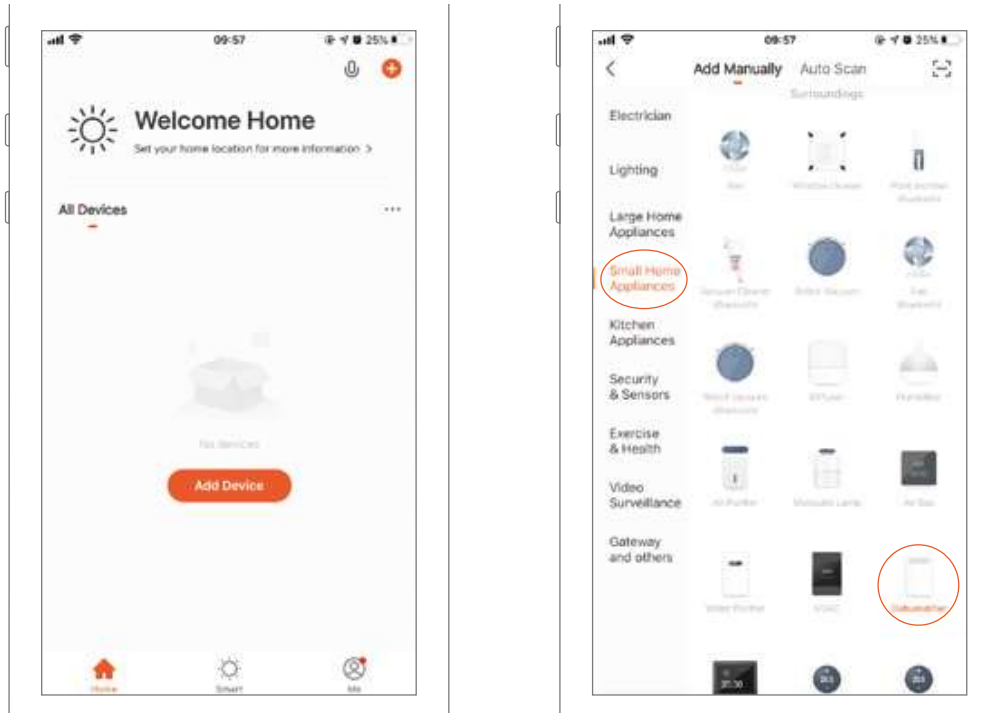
09:57 25%

Welcome Home

Set your home location for more information >

All Devices ...

No devices

Add Device

Home Smart Me

09:57 25%

Add Manually Auto Scan

Surroundings

Electrician

Lighting

Large Home Appliances

Small Home Appliances

Kitchen Appliances

Security & Sensors

Exercise & Health

Video Surveillance

Gateway and others

Fan

Window Cleaner

Pool Purifier (Bluetooth)

Vacuum Cleaner (Bluetooth)

Robot Vacuum

Fan (Bluetooth)

Robot Vacuum (Bluetooth)

Diffuser

Humidifier

Air Purifier

Mosquito Lamp

Air Box

Water Purifier

HVAC

Dehumidifier